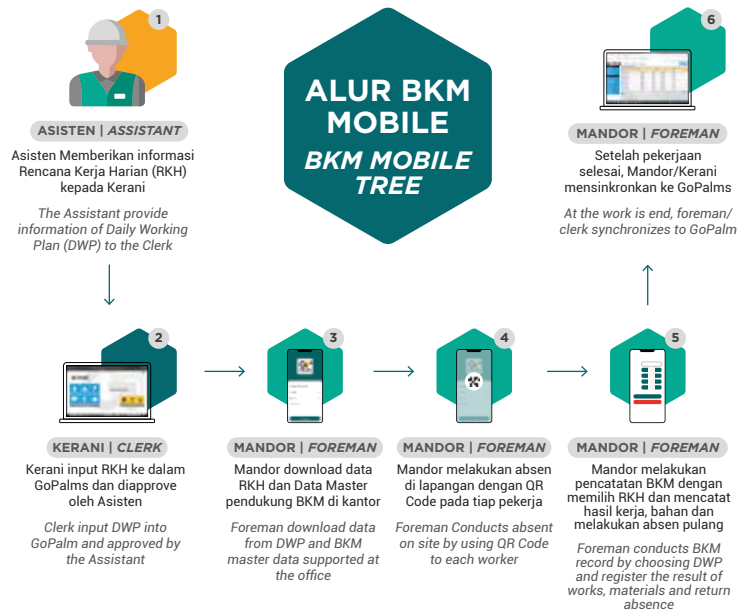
ALUR BKM MOBILE
BKM MOBILE TREE

1
ASISTEN | ASSISTANT
Asisten Memberikan informasi Rencana Kerja Harian (RKH) kepada Kerani
The Assistant provide information of Daily Working Plan (DWP) to the Clerk

2
KERANI | CLERK
Kerani input RKH ke dalam GoPalms dan diapprove oleh Asisten
Clerk input DWP into GoPalm and approved by the Assistant

3
MANDOR | FOREMAN
Mandor download data RKH dan Data Master pendukung BKM di kantor
Foreman download data from DWP and BKM master data supported at the office

4
MANDOR | FOREMAN
Mandor melakukan absen di lapangan dengan QR Code pada tiap pekerja
Foreman Conducts absent on site by using QR Code to each worker

5
MANDOR | FOREMAN
Mandor melakukan pencatatan BKM dengan memilih RKH dan mencatat hasil kerja, bahan dan melakukan absen pulang
Foreman conducts BKM record by choosing DWP and register the result of works, materials and return absence

6
MANDOR | FOREMAN
Setelah pekerjaan selesai, Mandor/Kerani mensinkronkan ke GoPalms
At the work is end, foreman/ clerk synchronizes to GoPalm